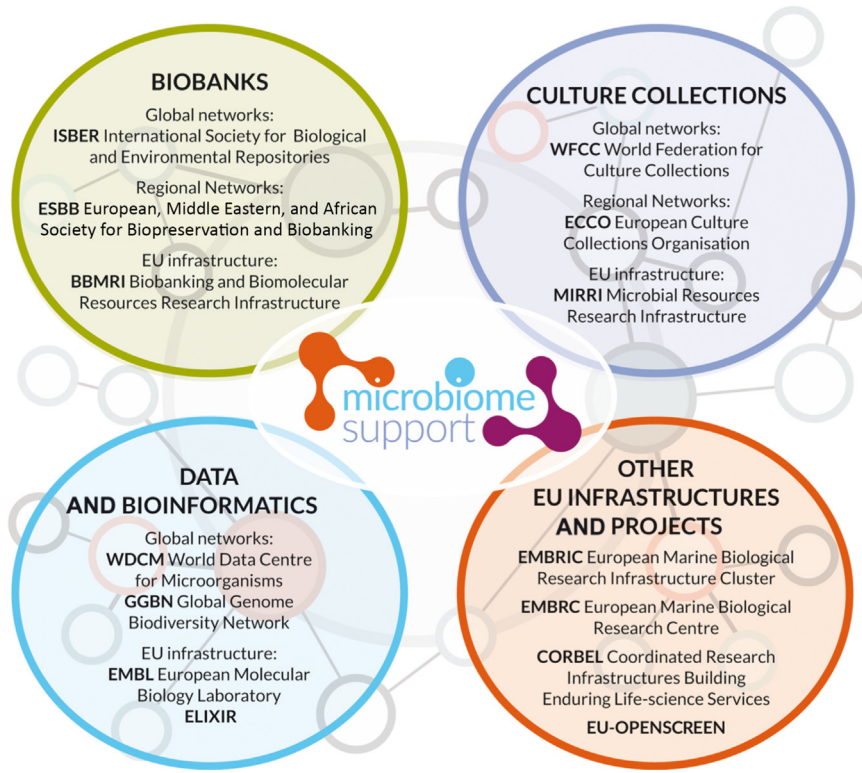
BIOBANKS

Global networks:
**ISBER** International Society for Biological and Environmental Repositories

Regional Networks:
**ESBB** European, Middle Eastern, and African Society for Biopreservation and Biobanking

EU infrastructure:
**BBMRI** Biobanking and Biomolecular Resources Research Infrastructure

CULTURE COLLECTIONS

Global networks:
**WFCC** World Federation for Culture Collections

Regional Networks:
**ECCO** European Culture Collections Organisation

EU infrastructure:
**MIRRI** Microbial Resources Research Infrastructure

microbiome support

DATA AND BIOINFORMATICS

Global networks:
**WDCM** World Data Centre for Microorganisms
**GGBN** Global Genome Biodiversity Network

EU infrastructure:
**EMBL** European Molecular Biology Laboratory
**ELIXIR**

OTHER EU INFRASTRUCTURES AND PROJECTS

**EMBRIC** European Marine Biological Research Infrastructure Cluster

**EMBRC** European Marine Biological Research Centre

**CORBEL** Coordinated Research Infrastructures Building Enduring Life-science Services

**EU-OPENSCREEN**